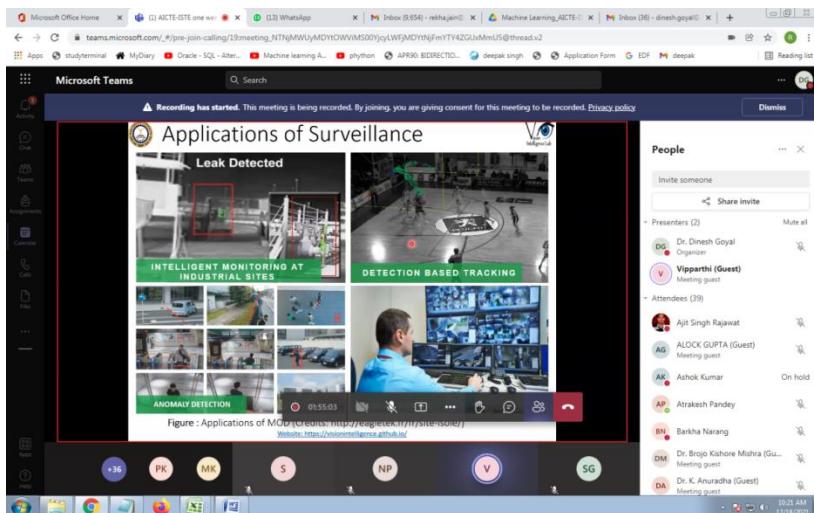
Microsoft Office Home | (1) AICTE-ISTE one we | (13) WhatsApp | Inbox (9,654) - rekha.jain@ | Machine Learning_AICTE-I | Inbox (36) - dinesh.goyal@ | +

teams.microsoft.com/_#/pre-join-calling/19:meeting_NTNjMWUyMDYtOWViMS00YjcyLWFjMDYtNjFmYTY4ZGUxMmU5@thread.v2

Apps studyterminal MyDiary Oracle - SQL - Alter... Machine learning A... phython APR90: BIDIRECTIO... deepak singh Application Form EDF deepak Reading list

Microsoft Teams

Search

Recording has started. This meeting is being recorded. By joining, you are giving consent for this meeting to be recorded. Privacy policy

Dismiss

Activity

Chat

Teams

Assignments

Calendar

Calls

Files

Apps

Help

Applications of Surveillance

Leak Detected

INTELLIGENT MONITORING AT INDUSTRIAL SITES

DETECTION BASED TRACKING

ANOMALY DETECTION

01:55:03

Figure : Applications of MOD (Credits: http://eagletek.fr/fr/site-isole/)

Website: https://visionintelligence.github.io/

People

Invite someone

Share invite

Presenters (2)

Mute all

Dr. Dinesh Goyal
Organizer

Vipparthi (Guest)
Meeting guest

Attendees (39)

Ajit Singh Rajawat

ALOCK GUPTA (Guest)
Meeting guest

Ashok Kumar
On hold

Atrakesh Pandey

Barkha Narang

Dr. Brojo Kishore Mishra (Gu...
Meeting guest

Dr. K. Anuradha (Guest)
Meeting guest

+36 PK MK S NP V SG

10:21 AM